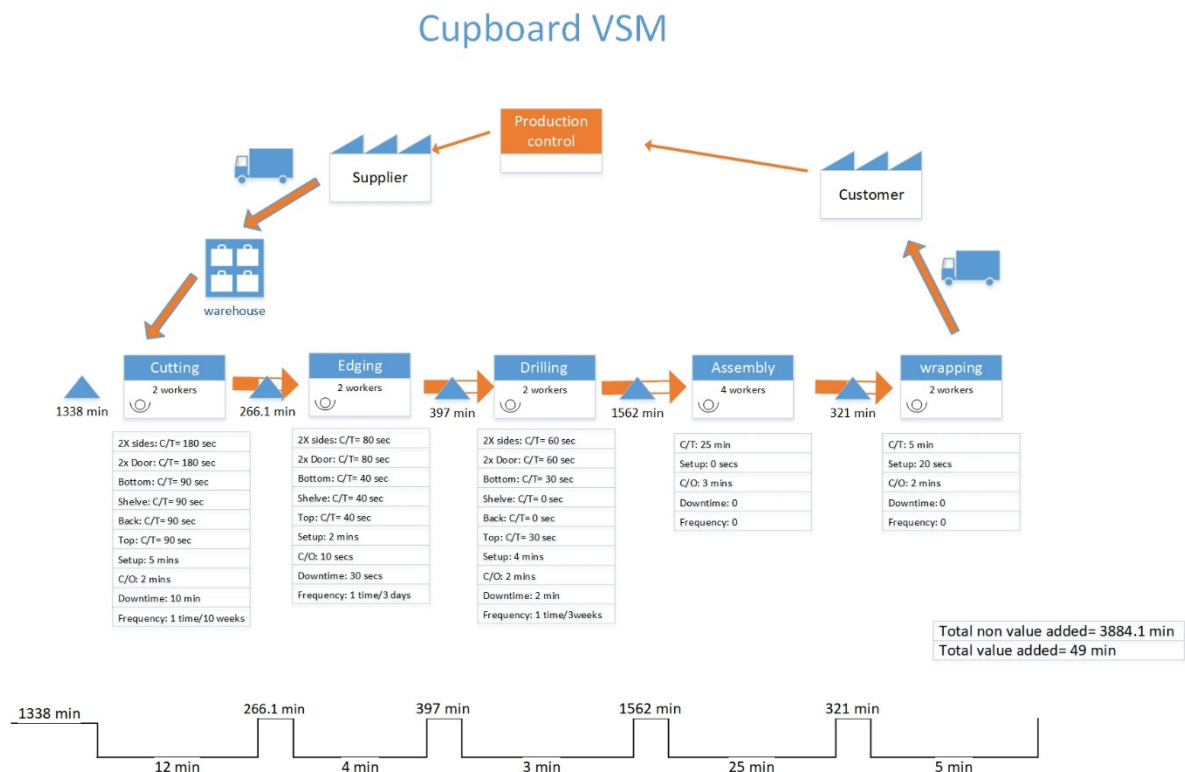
Cupboard VSM

Production control

Supplier

Customer

warehouse

Cutting
2 workers

1338 min

266.1 min

Edging
2 workers

397 min

Drilling
2 workers

1562 min

Assembly
4 workers

321 min

wrapping
2 workers

| 2X sides: C/T= 180 sec |
|---|
| 2x Door: C/T= 180 sec |
| Bottom: C/T= 90 sec |
| Shelve: C/T= 90 sec |
| Back: C/T= 90 sec |
| Top: C/T= 90 sec |
| Setup: 5 mins |
| C/O: 2 mins |
| Downtime: 10 min |
| Frequency: 1 time/10 weeks |

| 2X sides: C/T= 80 sec |
|---|
| 2x Door: C/T= 80 sec |
| Bottom: C/T= 40 sec |
| Shelve: C/T= 40 sec |
| Top: C/T= 40 sec |
| Setup: 2 mins |
| C/O: 10 secs |
| Downtime: 30 secs |
| Frequency: 1 time/3 days |

| 2X sides: C/T= 60 sec |
|---|
| 2x Door: C/T= 60 sec |
| Bottom: C/T= 30 sec |
| Shelve: C/T= 0 sec |
| Back: C/T= 0 sec |
| Top: C/T= 30 sec |
| Setup: 4 mins |
| C/O: 2 mins |
| Downtime: 2 min |
| Frequency: 1 time/3weeks |

| C/T: 25 min |
|---|
| Setup: 0 secs |
| C/O: 3 mins |
| Downtime: 0 |
| Frequency: 0 |

| C/T: 5 min |
|---|
| Setup: 20 secs |
| C/O: 2 mins |
| Downtime: 0 |
| Frequency: 0 |

| Total non value added= 3884.1 min |
|---|
| Total value added= 49 min |

1338 min
266.1 min
397 min
1562 min
321 min
12 min
4 min
3 min
25 min
5 min